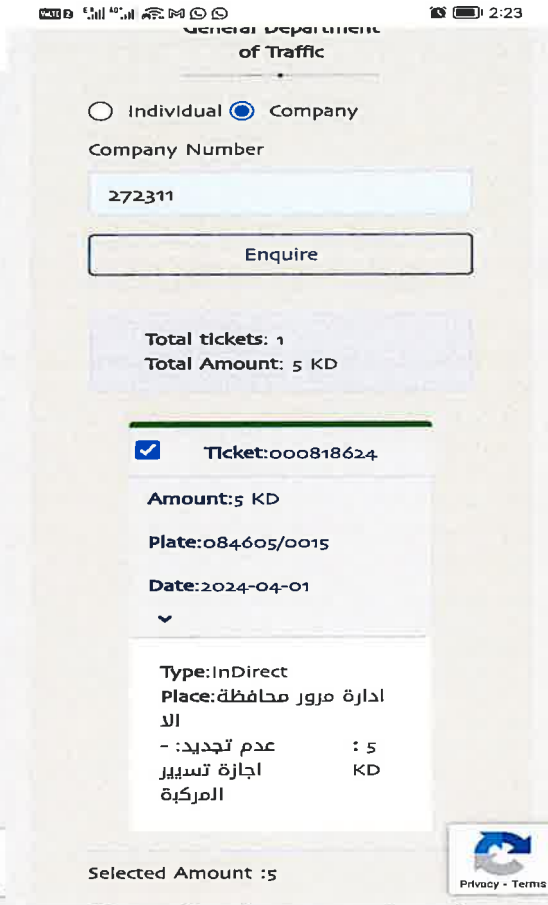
2:23

General Department of Traffic

Individual Company

Company Number

272311

Enquire

Total tickets: 1
Total Amount: 5 KD

Ticket:000818624

Amount:5 KD

Plate:084605/0015

Date:2024-04-01

Type:InDirect
Place:ادارة مرور محافظة الا
عدم تجديد: - اجازة تسيير المركبة : 5 KD

Selected Amount :5

Privacy - Terms